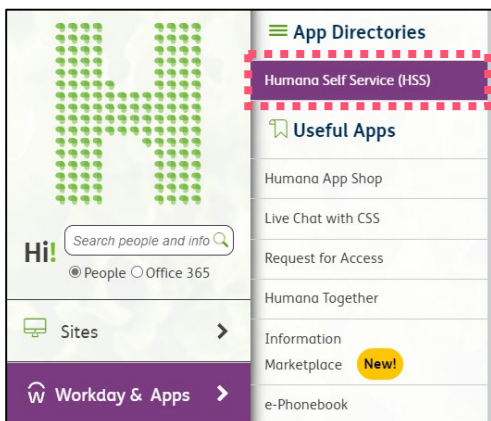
Hi!

Search people and info

People Office 365

Sites

Workday & Apps

App Directories

Humana Self Service (HSS)

Useful Apps

Humana App Shop

Live Chat with CSS

Request for Access

Humana Together

Information Marketplace New!

e-Phonebook